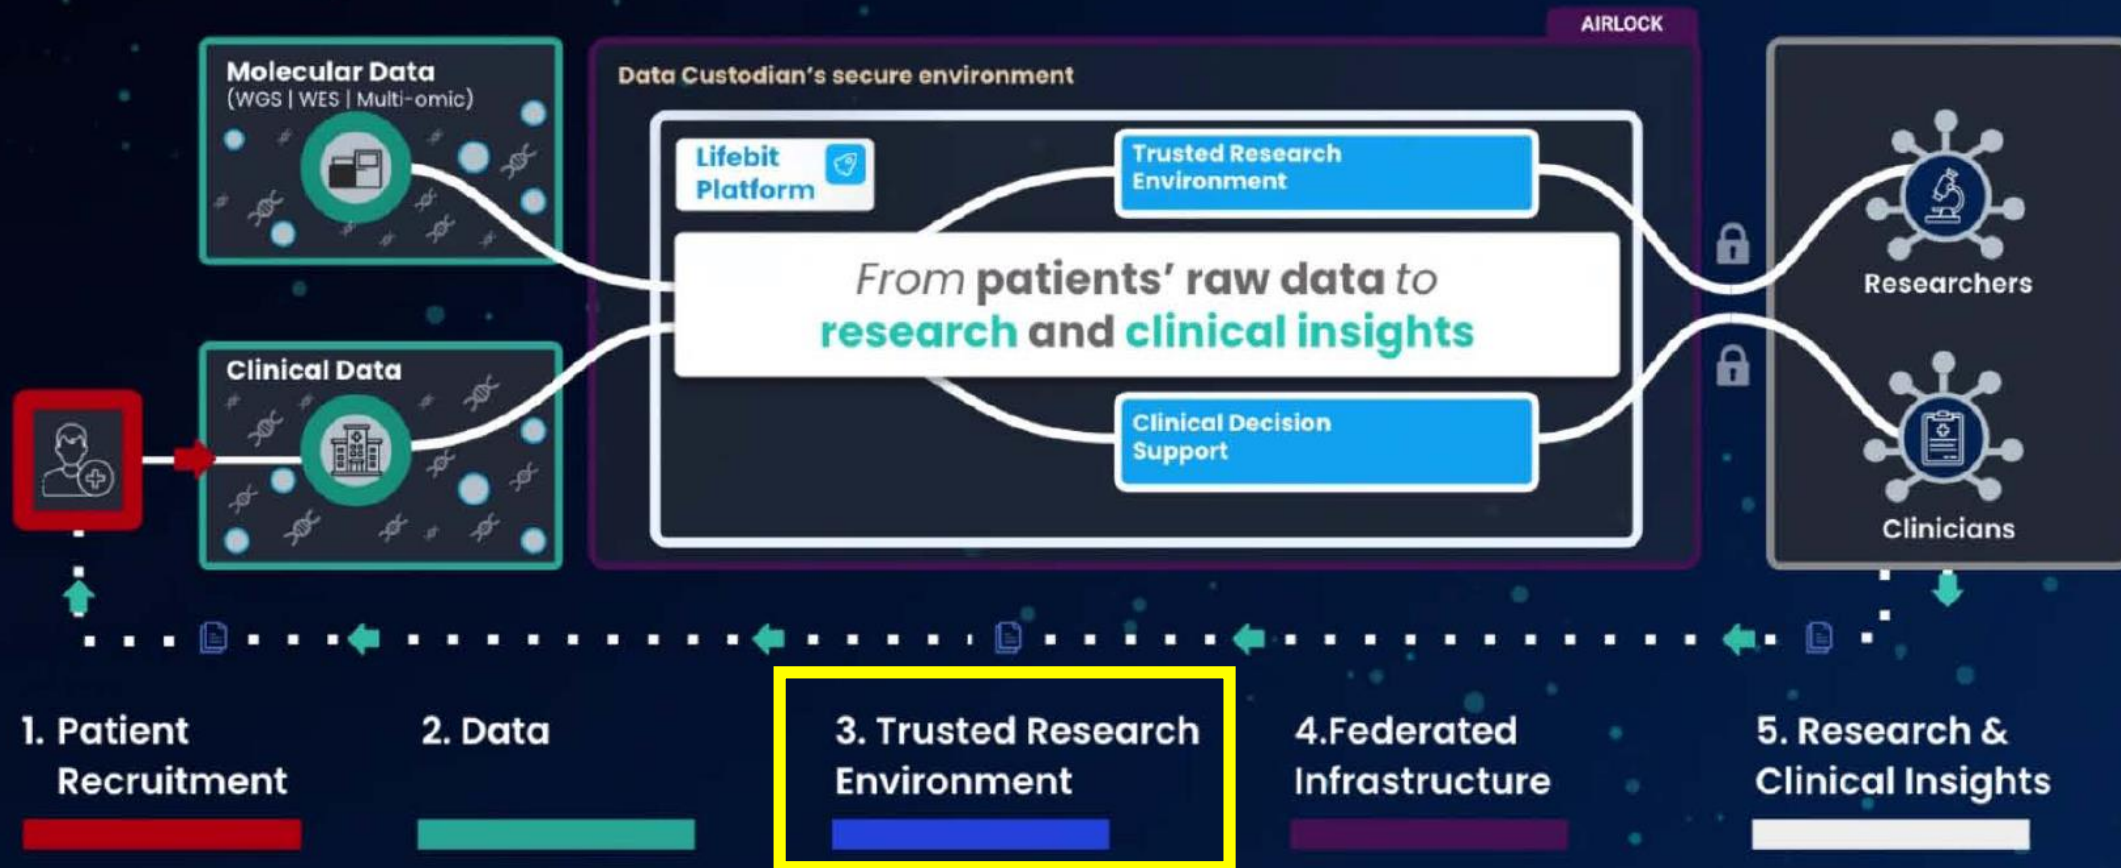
AIRLOCK

Molecular Data
(WGS | WES | Multi-omic)

Data Custodian's secure environment

Lifebit Platform

Trusted Research Environment

From patients' raw data to research and clinical insights

Clinical Data

Clinical Decision Support

Researchers

Clinicians

1. Patient Recruitment

2. Data

3. Trusted Research Environment

4.Federated Infrastructure

5. Research & Clinical Insights